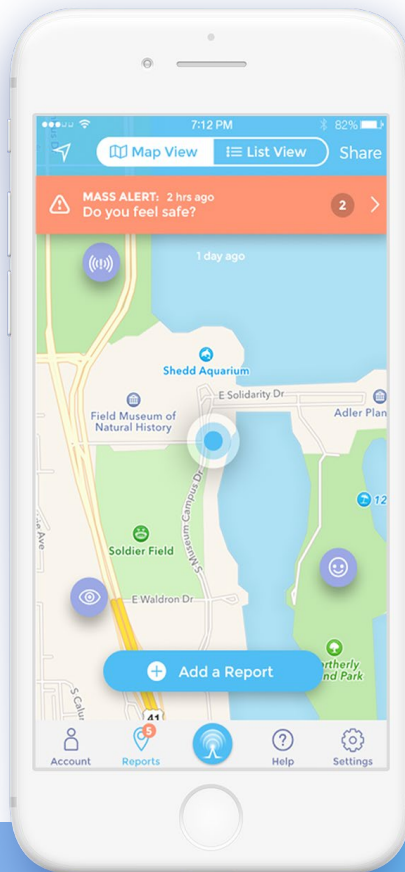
7:12 PM
82%
Map View
List View
Share
MASS ALERT: 2 hrs ago
Do you feel safe?
2
1 day ago
Shedd Aquarium
E Solidarity Dr
Adler Plan
Field Museum of Natural History
S Museum Campus Dr
12
Soldier Field
E Waldron Dr
Northerly Island Park
Add a Report
41
Account
5
Reports
Help
Settings